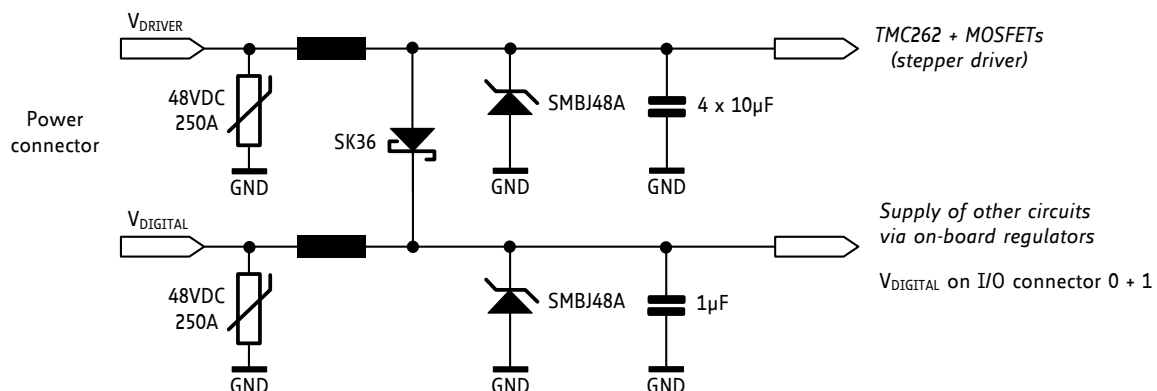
$V_{DRIVER}$

TMC262 + MOSFETs (stepper driver)

Power connector

48VDC 250A

SK36

SMBJ48A

4 x 10µF

GND

GND

GND

$V_{DIGITAL}$

Supply of other circuits via on-board regulators

$V_{DIGITAL}$ on I/O connector 0 + 1

48VDC 250A

SMBJ48A

1µF

GND

GND

GND